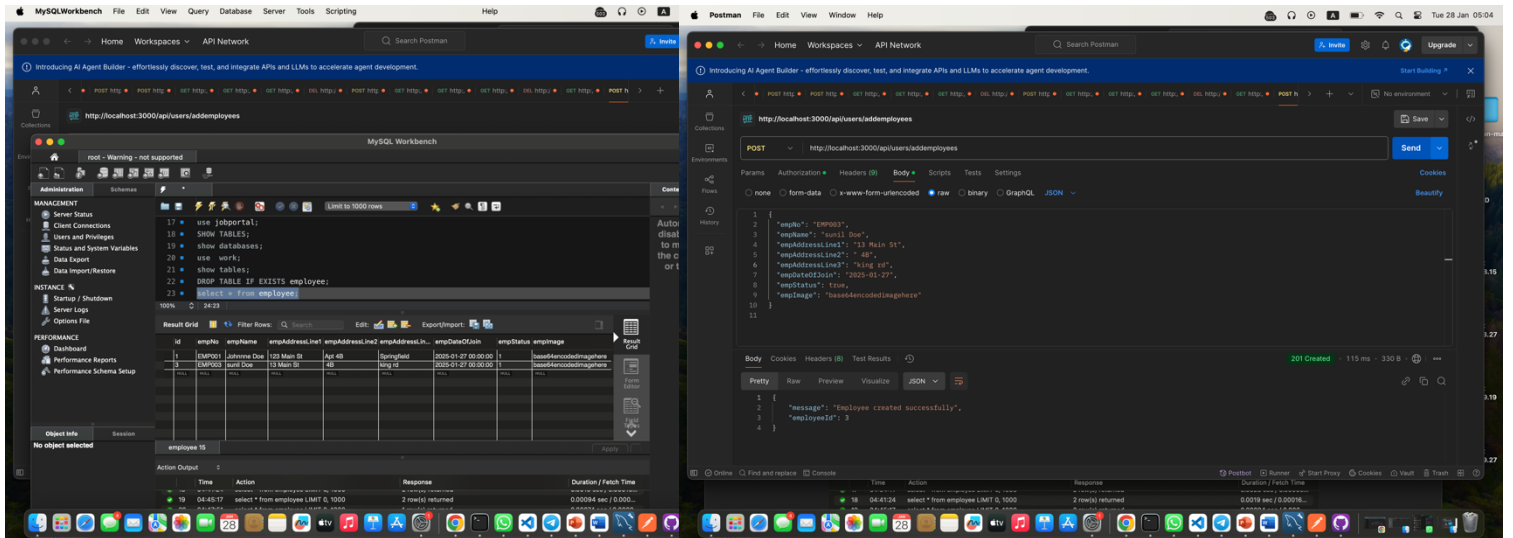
MySQLWorkbench File Edit View Query Database Server Tools Scripting Help

Home Workspaces API Network Search Postman Invite

Introducing AI Agent Builder - effortlessly discover, test, and integrate APIs and LLMs to accelerate agent development.

POST http: POST http: GET http: GET http: GET http: DEL http: POST http: GET http: GET http: DEL http: GET http: POST h

http://localhost:3000/api/users/addemployees

MySQL Workbench

root - Warning - not supported

Administration Schemas

MANAGEMENT
Server Status
Client Connections
Users and Privileges
Status and System Variables
Data Export
Data Import/Restore

INSTANCE
Startup / Shutdown
Server Logs
Options File

PERFORMANCE
Dashboard
Performance Reports
Performance Schema Setup

Limit to 1000 rows

17 use jobportal;
18 SHOW TABLES;
19 show databases;
20 use work;
21 show tables;
22 DROP TABLE IF EXISTS employee;
23 select * from employee

100% 24:23

Result Grid Filter Rows: Search Edit: Export/Import:

| id | empNo | empName | empAddressLine1 | empAddressLine2 | empAddressLin... | empDateOfJoin | empStatus | empImage |
|---|---|---|---|---|---|---|---|---|
| 1 | EMP001 | Johnnne Doe | 123 Main St | Apt 4B | Springfield | 2025-01-27 00:00:00 | 1 | base64encodedimagehere |
| 3 | EMP003 | sunil Doe | 13 Main St | 4B | king rd | 2025-01-27 00:00:00 | 1 | base64encodedimagehere |

Result Grid
Form Editor
Field Types

Object Info Session
No object selected

employee 15 Apply

Action Output

| | Time | Action | Response | Duration / Fetch Time |
|---|---|---|---|---|
| 19 | 04:45:17 | select * from employee LIMIT 0, 1000 | 2 row(s) returned | 0.00094 sec / 0.000... |

Postman File Edit View Window Help Tue 28 Jan 05:04

Home Workspaces API Network Search Postman Invite Upgrade

Introducing AI Agent Builder - effortlessly discover, test, and integrate APIs and LLMs to accelerate agent development. Start Building

POST http: POST http: GET http: GET http: GET http: DEL http: POST http: GET http: GET http: GET http: DEL http: GET http: POST h No environment

http://localhost:3000/api/users/addemployees Save

POST http://localhost:3000/api/users/addemployees Send

Params Authorization Headers (9) Body Scripts Tests Settings Cookies

none form-data x-www-form-urlencoded raw binary GraphQL JSON Beautify

1 {
2 "empNo": "EMP003",
3 "empName": "sunil Doe",
4 "empAddressLine1": "13 Main St",
5 "empAddressLine2": "4B",
6 "empAddressLine3": "king rd",
7 "empDateOfJoin": "2025-01-27",
8 "empStatus": true,
9 "empImage": "base64encodedimagehere"
10 }
11

Body Cookies Headers (8) Test Results 201 Created 115 ms 330 B

Pretty Raw Preview Visualize JSON

1 {
2 "message": "Employee created successfully",
3 "employeeId": 3
4 }

Online Find and replace Console Postbot Runner Start Proxy Cookies Vault Trash

Collections Environments Flows History

| Time | Action | Response | Duration / Fetch Time |
|---|---|---|---|
| 04:41:24 | select * from employee LIMIT 0, 1000 | 2 row(s) returned | 0.0019 sec / 0.00016... |